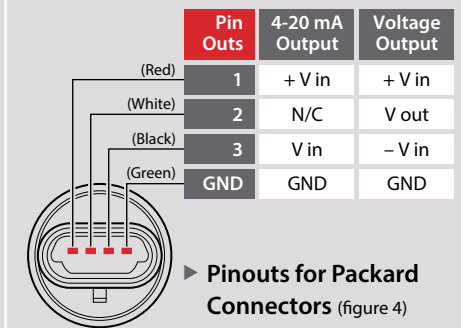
| Pin Outs | 4-20 mA Output | Voltage Output |
|---|---|---|
| 1 | + V in | + V in |
| 2 | N/C | V out |
| 3 | V in | – V in |
| GND | GND | GND |

(Red)
(White)
(Black)
(Green)

Pinouts for Packard Connectors (figure 4)